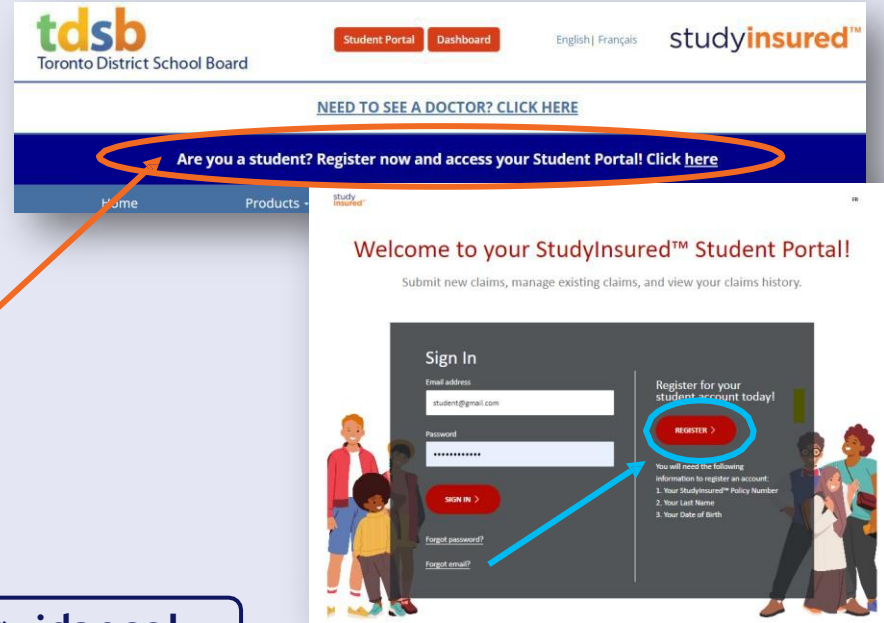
tdsb
Toronto District School Board

Student Portal Dashboard

English | Français

studyinsured™

NEED TO SEE A DOCTOR? CLICK HERE

Are you a student? Register now and access your Student Portal! Click here

Home Products

study insured

FR

Welcome to your StudyInsured™ Student Portal!

Submit new claims, manage existing claims, and view your claims history.

Sign In

Email address

student@gmail.com

Password

••••••••••••

SIGN IN >

Forgot password?

Forgot email?

Register for your student account today!

REGISTER >

You will need the following information to register an account:
1. Your StudyInsured™ Policy Number
2. Your Last Name
3. Your Date of Birth

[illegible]